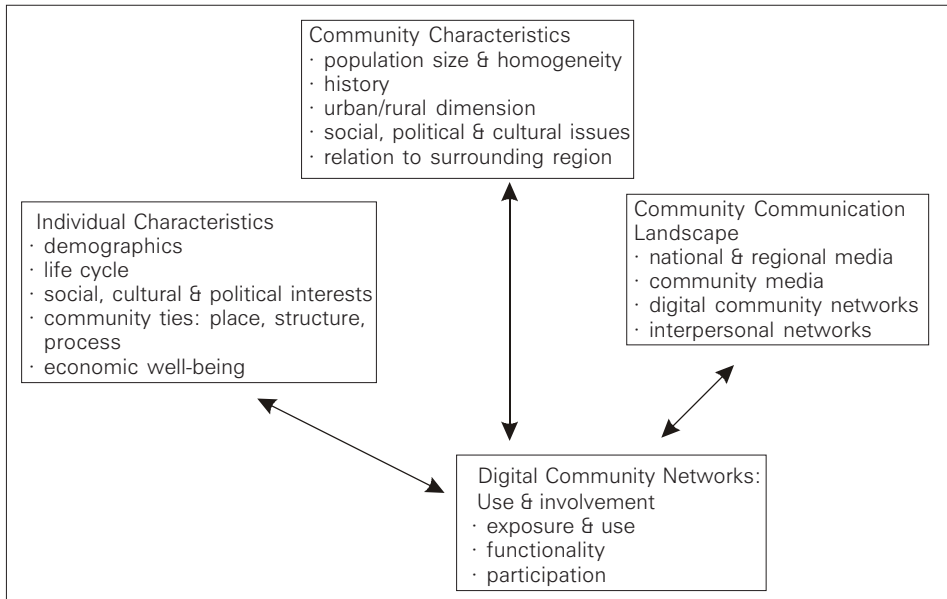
Community Characteristics
· population size & homogeneity
· history
· urban/rural dimension
· social, political & cultural issues
· relation to surrounding region

Individual Characteristics
· demographics
· life cycle
· social, cultural & political interests
· community ties: place, structure, process
· economic well-being

Community Communication Landscape
· national & regional media
· community media
· digital community networks
· interpersonal networks

Digital Community Networks: Use & involvement
· exposure & use
· functionality
· participation